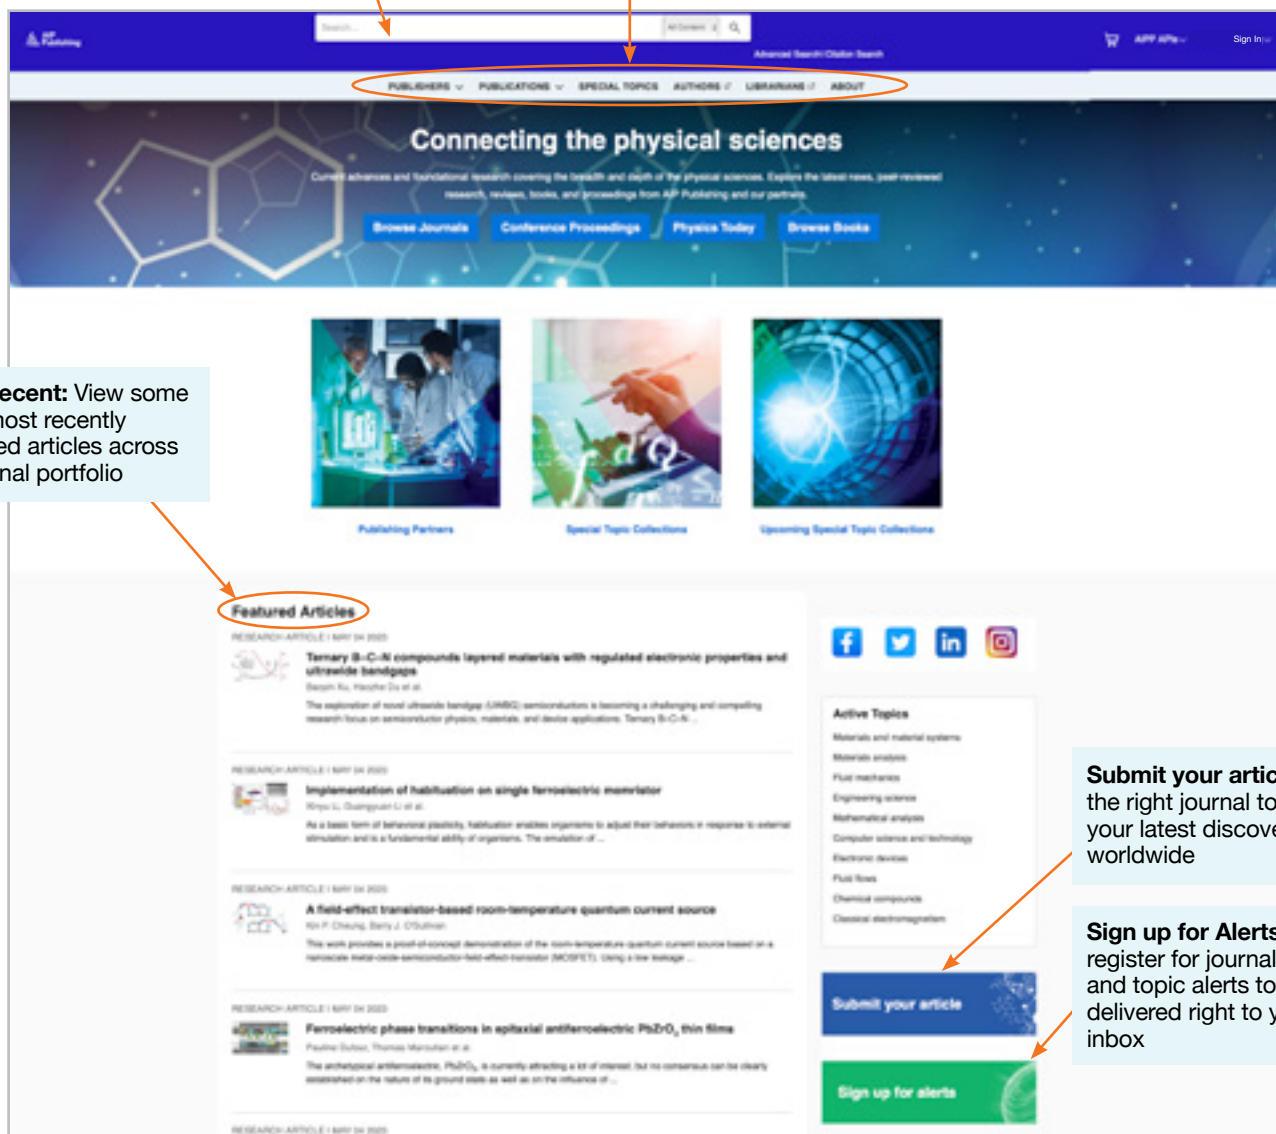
AIP Publishing

Search... All Content

Advanced Search | Citation Search

APP APIs Sign In

PUBLISHERS PUBLICATIONS SPECIAL TOPICS AUTHORS LIBRARIANS ABOUT

Connecting the physical sciences

Current advances and foundational research covering the breadth and depth of the physical sciences. Explore the latest news, peer-reviewed research, reviews, books, and proceedings from AIP Publishing and our partners.

Browse Journals Conference Proceedings Physics Today Browse Books

ecent: View some ost recently ed articles across nal portfolio

Publishing Partners Special Topic Collections Upcoming Special Topic Collections

Featured Articles

RESEARCH ARTICLE | MAY 04 2023

Ternary B–C–N compounds layered materials with regulated electronic properties and ultrawide bandgaps

Baojin Xu, Haozhe Du et al.

The exploration of novel ultrawide bandgap (UWBG) semiconductors is becoming a challenging and compelling research focus on semiconductor physics, materials, and device applications. Ternary B-C-N ...

RESEARCH ARTICLE | MAY 04 2023

Implementation of habituation on single ferroelectric memristor

Xinyu Li, Guangyuan Li et al.

As a basic form of behavioral plasticity, habituation enables organisms to adjust their behaviors in response to external stimulation and is a fundamental ability of organisms. The emulation of ...

RESEARCH ARTICLE | MAY 04 2023

A field-effect transistor-based room-temperature quantum current source

Kin P. Cheung, Barry J. O'Sullivan

This work provides a proof-of-concept demonstration of the room-temperature quantum current source based on a nanoscale metal-oxide-semiconductor-field-effect-transistor (MOSFET). Using a low leakage ...

RESEARCH ARTICLE | MAY 04 2023

Ferroelectric phase transitions in epitaxial antiferroelectric $PbZrO_3$ thin films

Pauline Dufour, Thomas Maroutian et al.

The archetypical antiferroelectric, $PbZrO_3$, is currently attracting a lot of interest, but no consensus can be clearly established on the nature of its ground state as well as on the influence of ...

RESEARCH ARTICLE | MAY 04 2023

Active Topics

Materials and material systems
Materials analysis
Fluid mechanics
Engineering science
Mathematical analysis
Computer science and technology
Electronic devices
Fluid flows
Chemical compounds
Classical electromagnetism

Submit your article

Sign up for alerts

Submit your artic the right journal to your latest discove worldwide

Sign up for Alerts register for journal and topic alerts to delivered right to y inbox